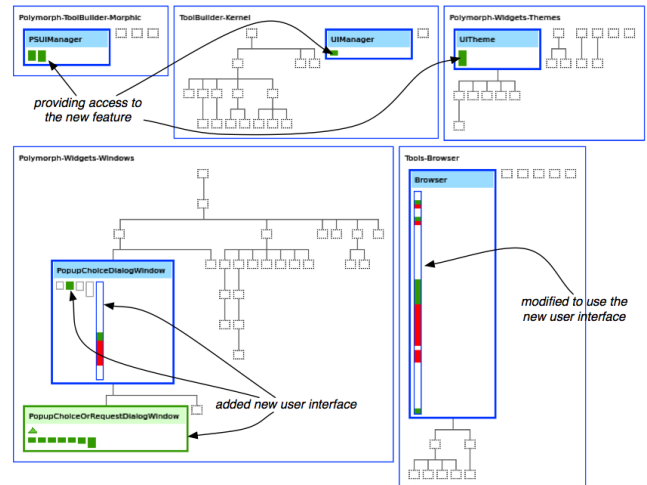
Polymorph-ToolBuilder-Morphic

PSUIManager

ToolBuilder-Kernel

UIManager

Polymorph-Widgets-Themes

UITheme

providing access to the new feature

Polymorph-Widgets-Windows

PopupChoiceDialogWindow

PopupChoiceOrRequestDialogWindow

added new user interface

Tools-Browser

Browser

modified to use the new user interface